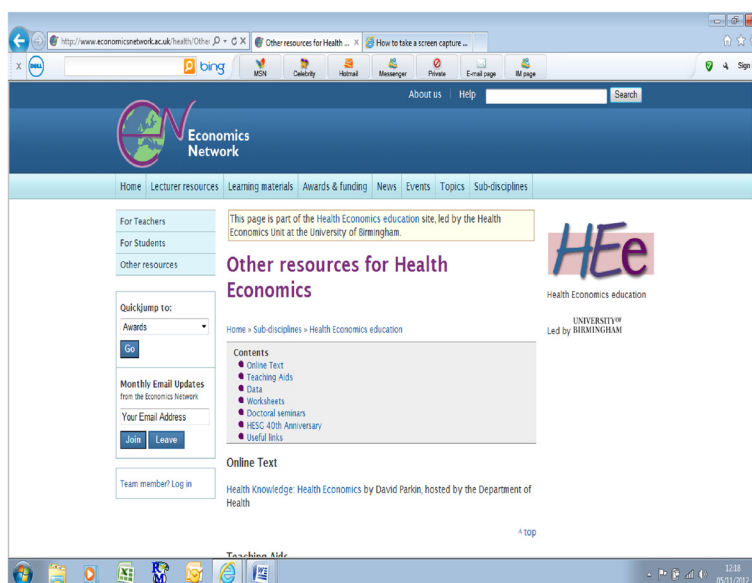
http://www.economicsnetwork.ac.uk/health/Other

Other resources for Health ...

How to take a screen capture ...

bing

MSN

Celebrity

Hotmail

Messenger

Private

E-mail page

IM page

Sign

About us | Help

Search

Economics Network

Home | Lecturer resources | Learning materials | Awards & funding | News | Events | Topics | Sub-disciplines

For Teachers

For Students

Other resources

Quickjump to:

Awards

Go

Monthly Email Updates

from the Economics Network

Your Email Address

Join

Leave

Team member? Log in

This page is part of the Health Economics education site, led by the Health Economics Unit at the University of Birmingham.

Other resources for Health Economics

Home » Sub-disciplines » Health Economics education

Contents

Online Text
Teaching Aids
Data
Worksheets
Doctoral seminars
HESG 40th Anniversary
Useful links

Online Text

Health Knowledge: Health Economics by David Parkin, hosted by the Department of Health

^ top

HEe

Health Economics education

UNIVERSITY OF BIRMINGHAM
Led by

12:18
05/11/2012